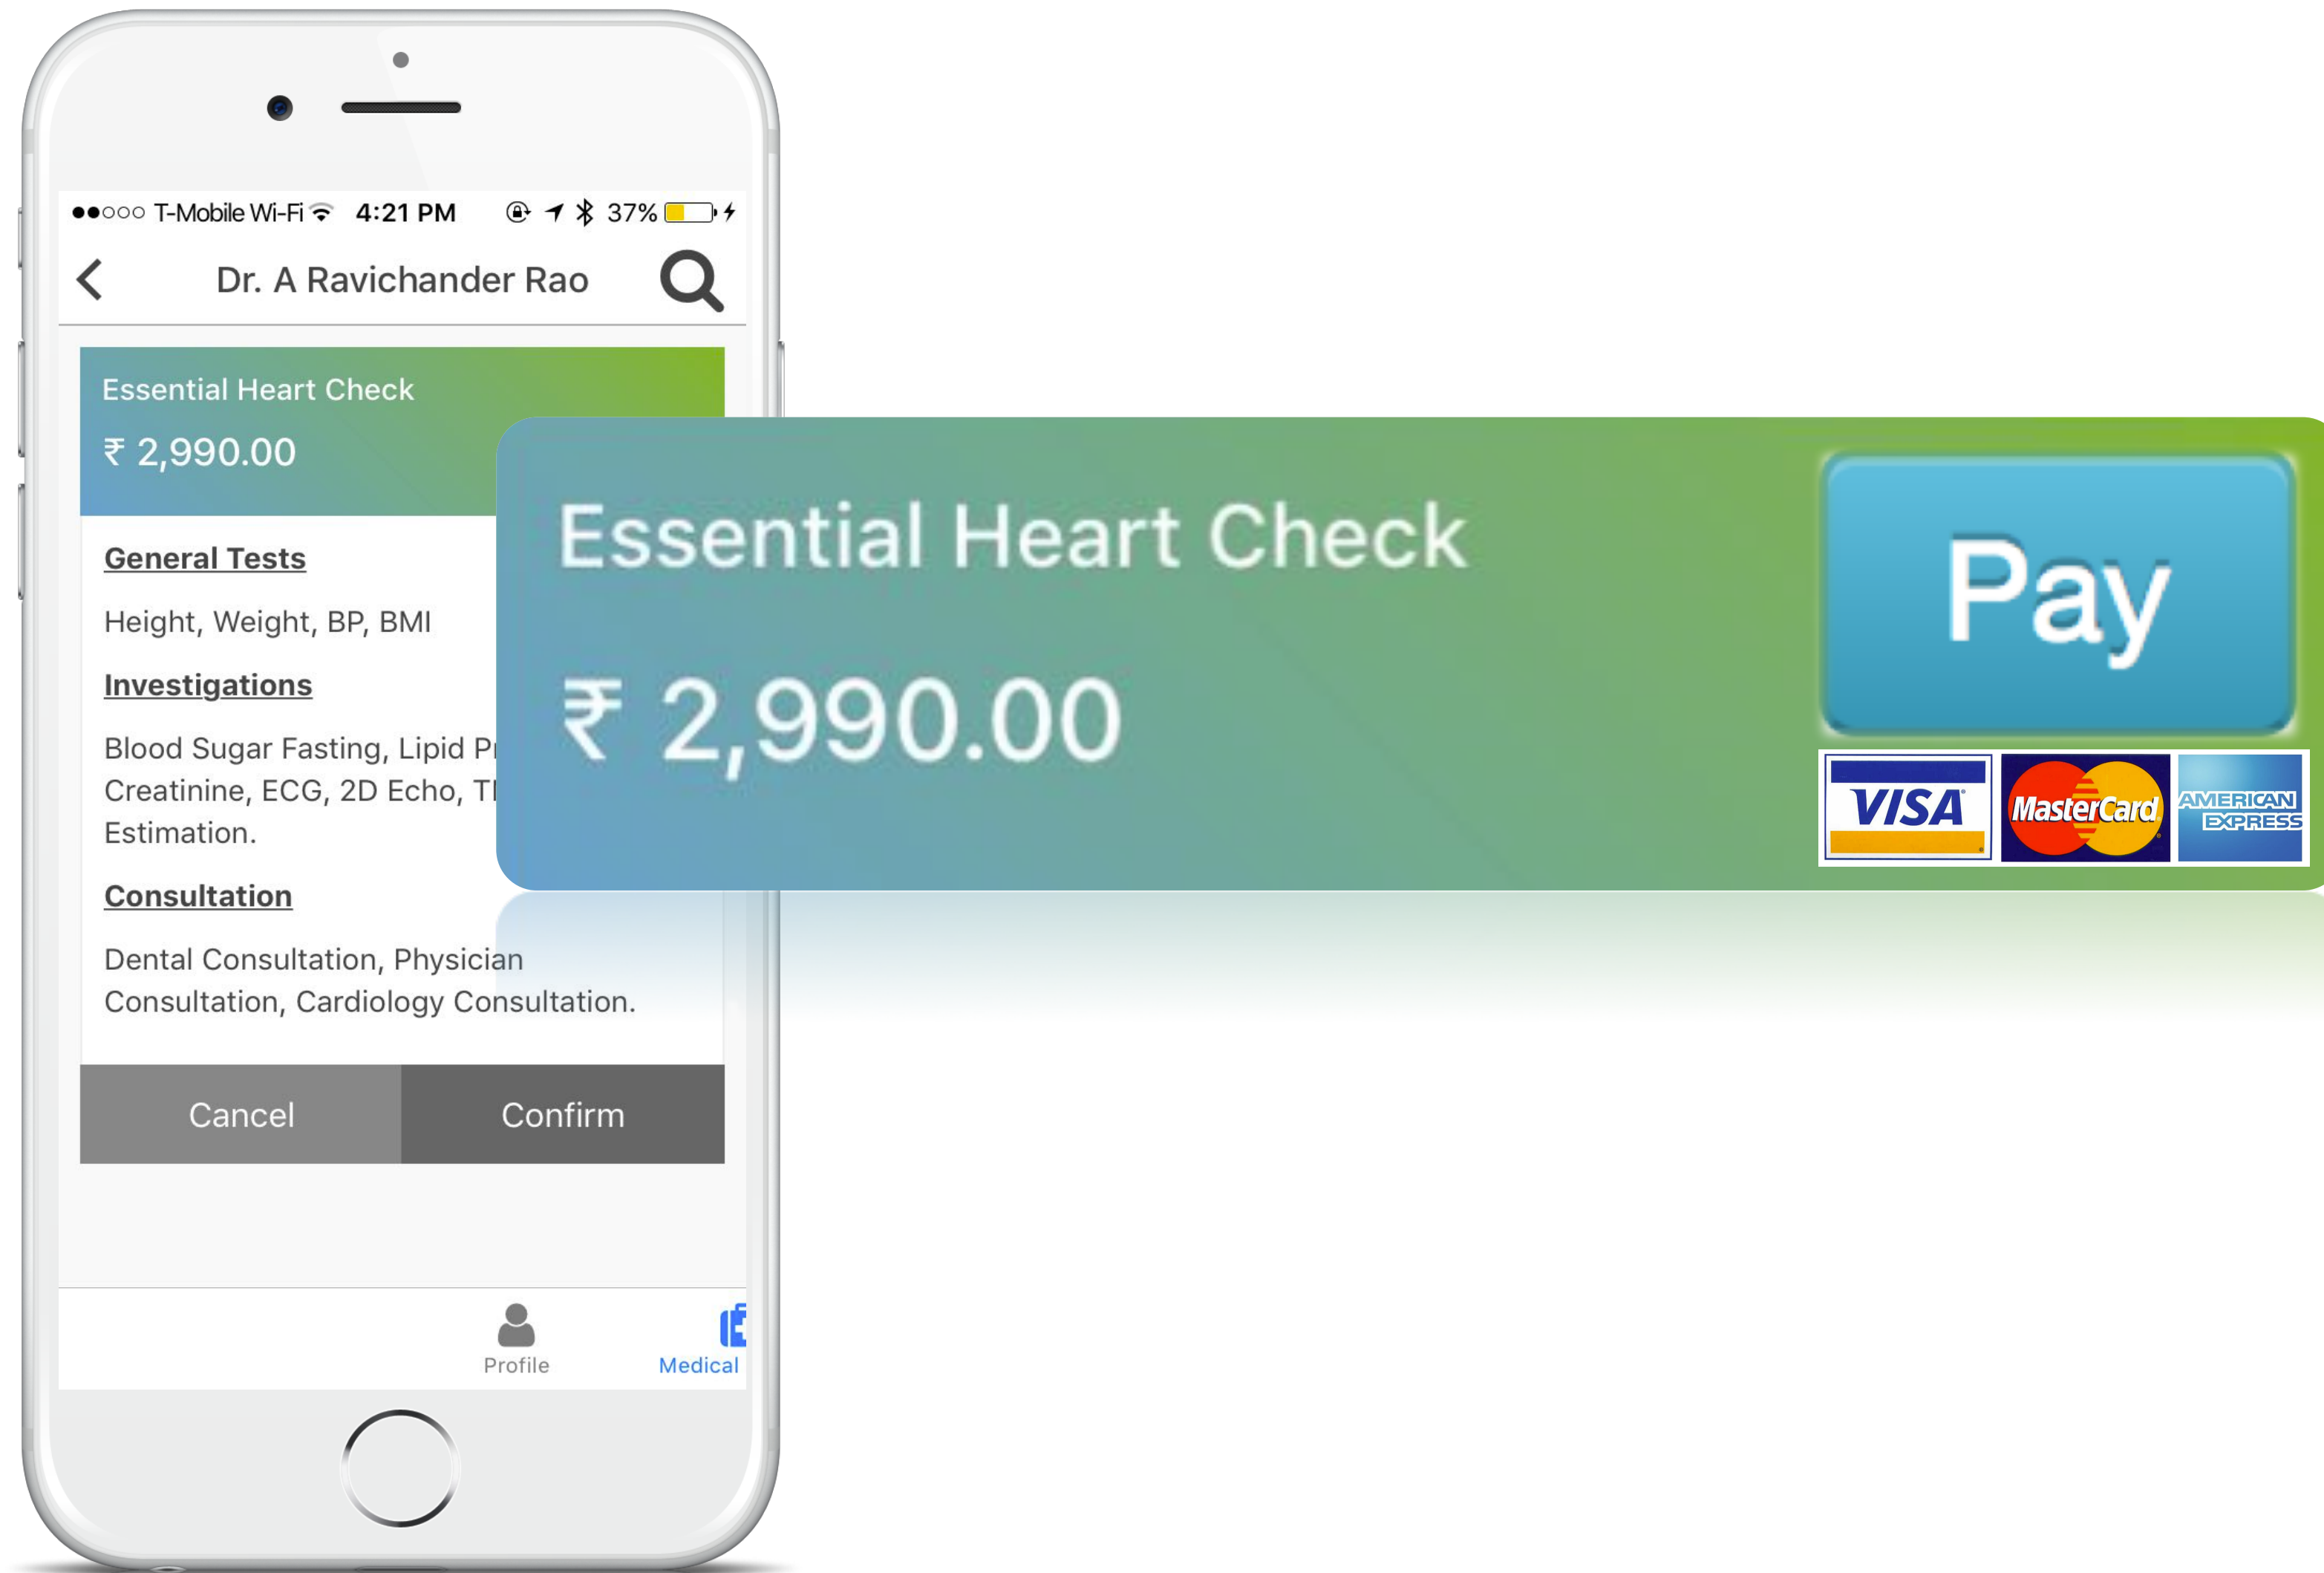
●●○○○ T-Mobile Wi-Fi 4:21 PM 37%

Dr. A Ravichander Rao

Essential Heart Check

₹ 2,990.00

General Tests

Height, Weight, BP, BMI

Investigations

Blood Sugar Fasting, Lipid Pr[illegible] Creatinine, ECG, 2D Echo, T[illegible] Estimation.

Consultation

Dental Consultation, Physician Consultation, Cardiology Consultation.

Cancel

Confirm

Profile

Medical

Essential Heart Check

₹ 2,990.00

Pay

VISA

MasterCard

AMERICAN EXPRESS